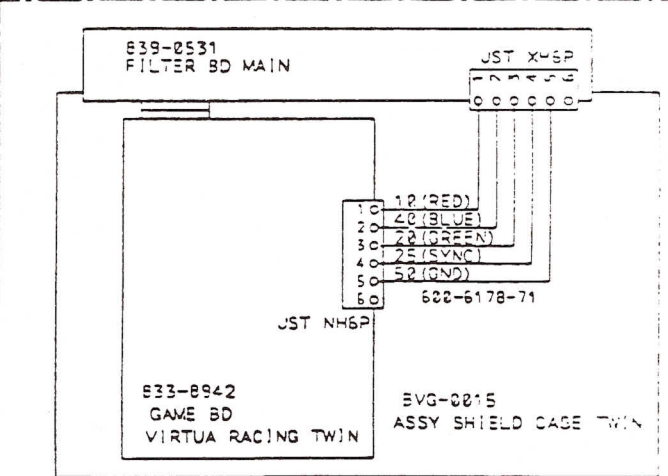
839-0531
FILTER BD MAIN

JST XH6P
1 2 3 4 5 6

1
2
3
4
5
6

12 (RED)
40 (BLUE)
20 (GREEN)
25 (SYNC)
52 (GND)

600-6178-71

JST NH6P

833-8942
GAME BD
VIRTUA RACING TWIN

SVG-0015
ASSY SHIELD CASE TWIN